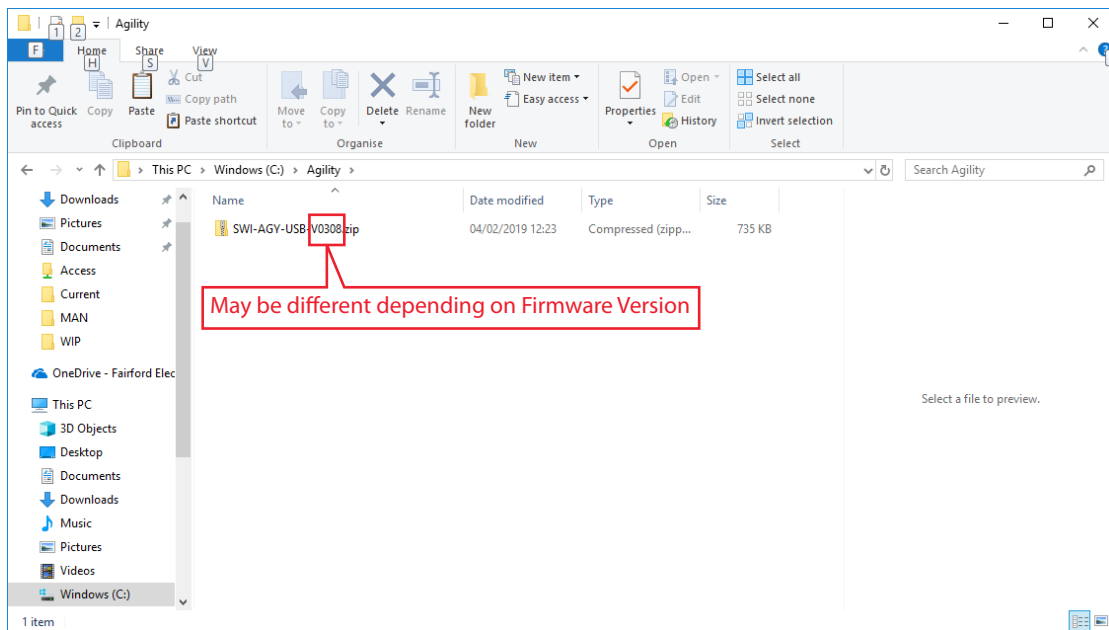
1 2 | Agility

F Home H Share S View V

Pin to Quick access Copy Paste Cut Copy path Paste shortcut
Clipboard

Move to Copy to Delete Rename
Organise

New folder New item Easy access
New

Properties Open Edit History
Open

Select all Select none Invert selection
Select

This PC > Windows (C:) > Agility >

Search Agility

Downloads
Pictures
Documents
Access
Current
MAN
WIP
OneDrive - Fairford Elec
This PC
3D Objects
Desktop
Documents
Downloads
Music
Pictures
Videos
Windows (C:)

| Name | Date modified | Type | Size |
|---|---|---|---|
| SWI-AGY-USB-V0308.zip | 04/02/2019 12:23 | Compressed (zipp... | 735 KB |

May be different depending on Firmware Version

Select a file to preview.

1 item